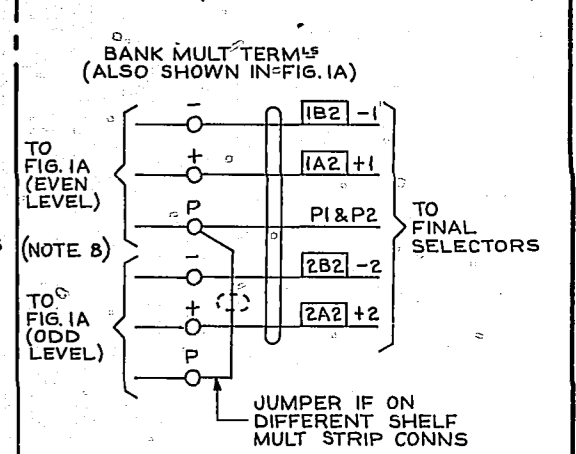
BANK MULT TERM$^{LS}$
(ALSO SHOWN IN FIG. 1A)

TO FIG. 1A (EVEN LEVEL)

(NOTE 8)

TO FIG. 1A (ODD LEVEL)

−
+
P
−
+
P

1B2 −1
1A2 +1
P1 & P2
2B2 −2
2A2 +2

TO FINAL SELECTORS

JUMPER IF ON DIFFERENT SHELF MULT STRIP CONNS